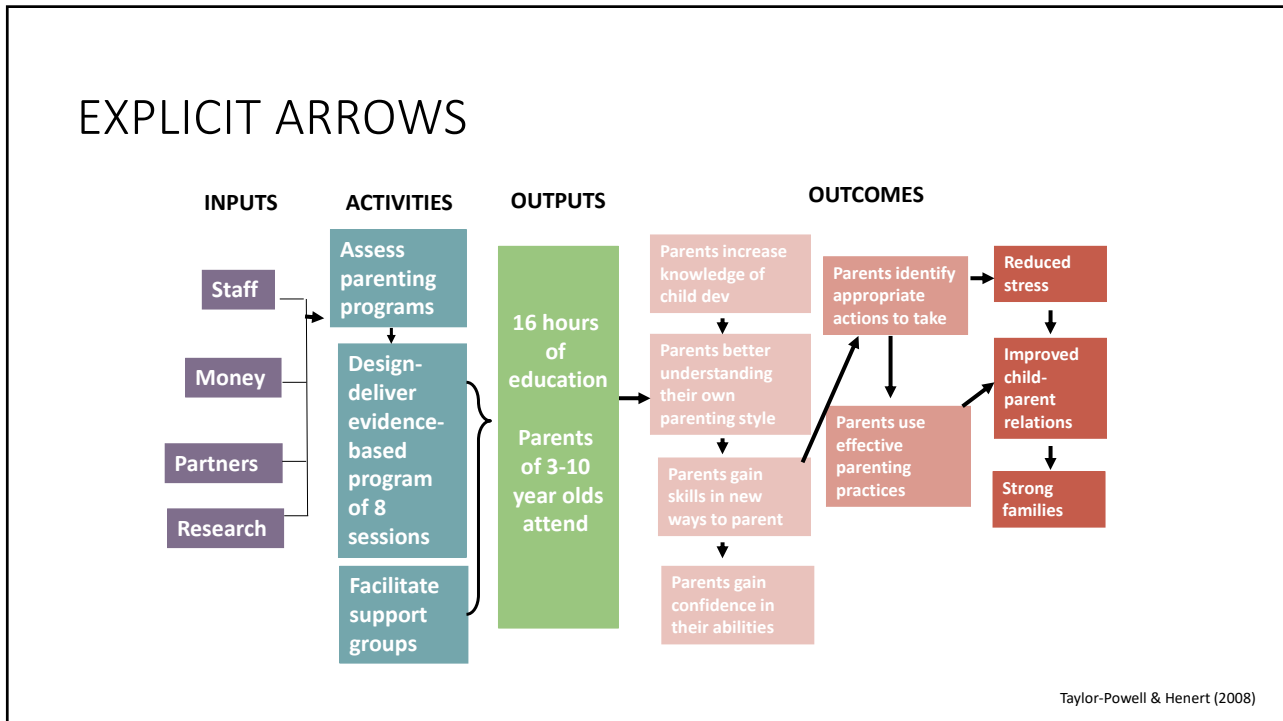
EXPLICIT ARROWS

INPUTS

ACTIVITIES

OUTPUTS

OUTCOMES

Staff

Money

Partners

Research

Assess parenting programs

Design-deliver evidence-based program of 8 sessions

Facilitate support groups

16 hours of education

Parents of 3-10 year olds attend

Parents increase knowledge of child dev

Parents better understanding their own parenting style

Parents gain skills in new ways to parent

Parents gain confidence in their abilities

Parents identify appropriate actions to take

Parents use effective parenting practices

Reduced stress

Improved child-parent relations

Strong families

Taylor-Powell & Henert (2008)